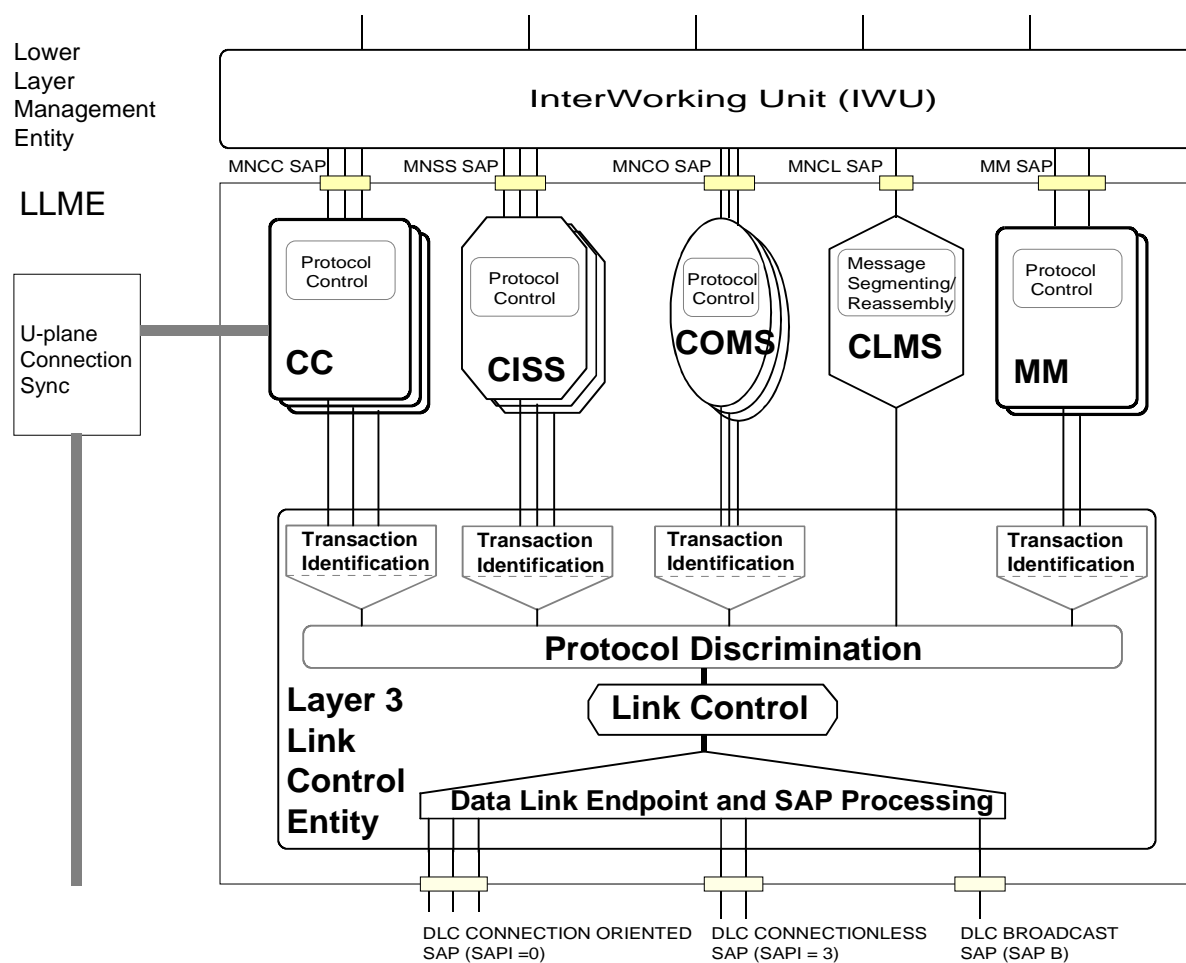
Lower Layer Management Entity

LLME

InterWorking Unit (IWU)

MNCC SAP MNSS SAP MNCO SAP MNCL SAP MM SAP

U-plane Connection Sync

Protocol Control

CC

Protocol Control

CISS

Protocol Control

COMS

Message Segmenting/ Reassembly

CLMS

Protocol Control

MM

Transaction Identification

Transaction Identification

Transaction Identification

Transaction Identification

Protocol Discrimination

Layer 3 Link Control Entity

Link Control

Data Link Endpoint and SAP Processing

DLC CONNECTION ORIENTED SAP (SAPI =0)

DLC CONNECTIONLESS SAP (SAPI = 3)

DLC BROADCAST SAP (SAP B)